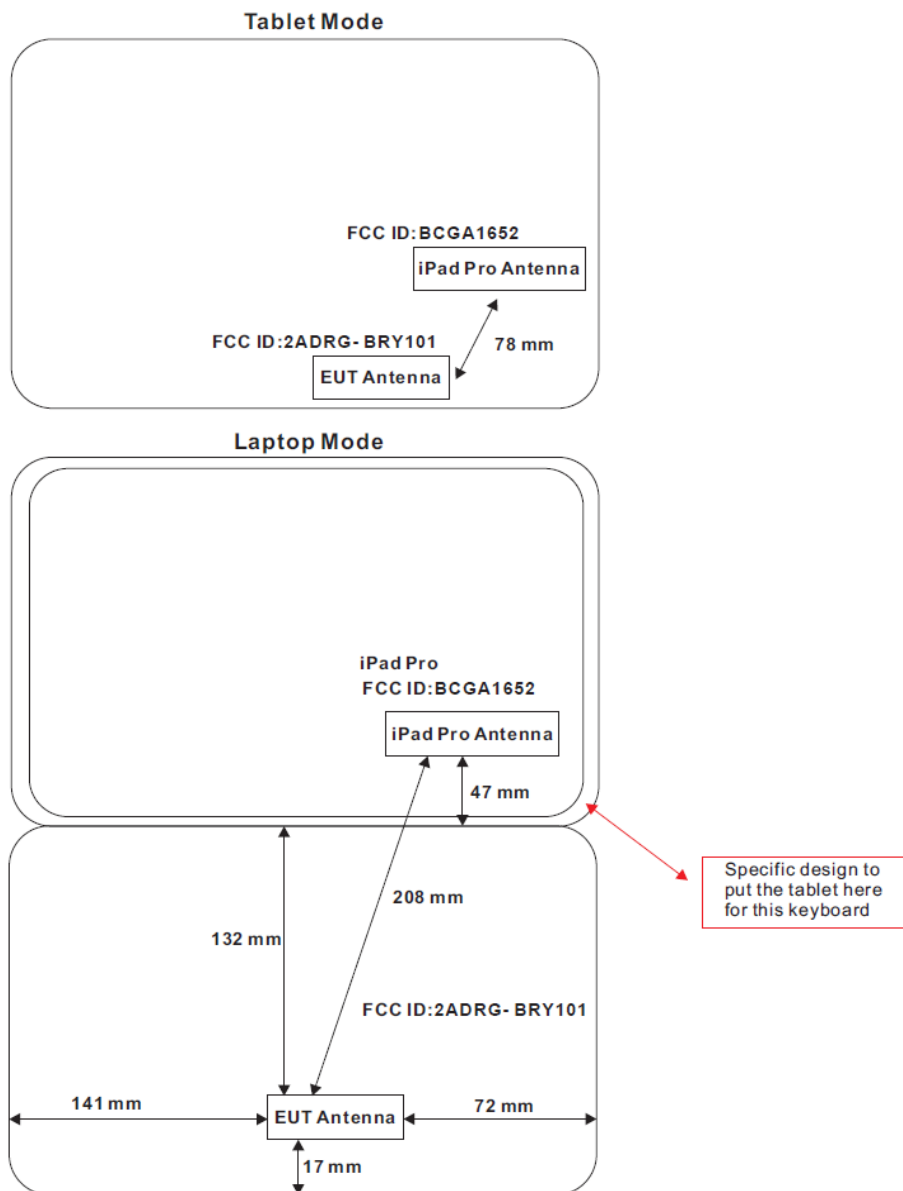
Tablet Mode

FCC ID:BCGA1652

iPad Pro Antenna

FCC ID:2ADRG- BRY101

78 mm

EUT Antenna

Laptop Mode

iPad Pro
FCC ID:BCGA1652

iPad Pro Antenna

47 mm

Specific design to put the tablet here for this keyboard

208 mm

132 mm

FCC ID:2ADRG- BRY101

141 mm

EUT Antenna

72 mm

17 mm